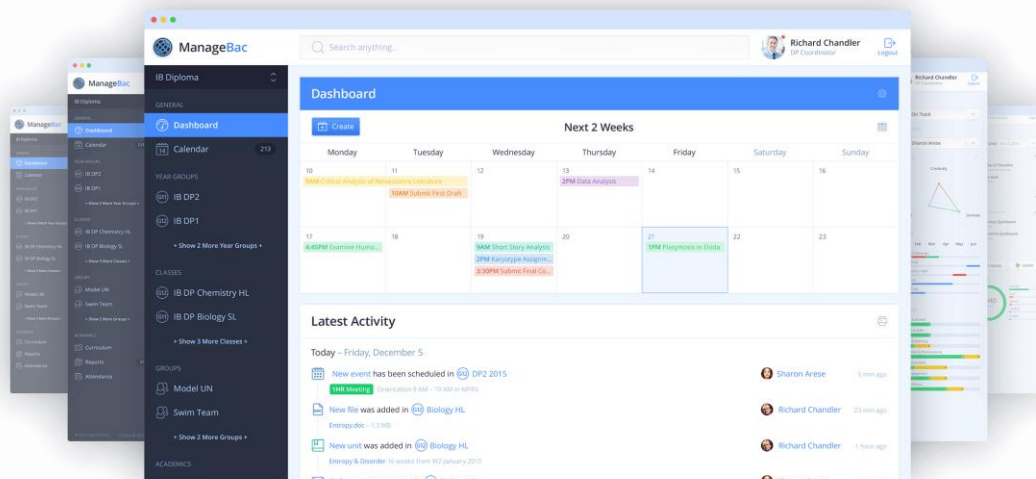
ManageBac

Search anything...

Richard Chandler
DP Coordinator

Logout

IB Diploma

GENERAL

Dashboard

Calendar 213

YEAR GROUPS

IB DP2

IB DP1

+ Show 2 More Year Groups +

CLASSES

IB DP Chemistry HL

IB DP Biology SL

+ Show 3 More Classes +

GROUPS

Model UN

Swim Team

+ Show 2 More Groups +

ACADEMICS

Dashboard

Create

Next 2 Weeks

| Monday | Tuesday | Wednesday | Thursday | Friday | Saturday | Sunday |
|---|---|---|---|---|---|---|
| 10 9AM Critical Analysis of Renaissance Literature | 11 10AM Submit First Draft | 12 | 13 2PM Data Analysis | 14 | 15 | 16 |
| 17 4:45PM Examine Huma... | 18 | 19 9AM Short Story Analysis 2PM Karyotype Assignm... 3:30PM Submit Final Co... | 20 | 21 1PM Plasmosis in Elodia | 22 | 23 |

Latest Activity

Today – Friday, December 5

New event has been scheduled in DP2 2015
1HR Meeting Orientation 9 AM – 10 AM in MPRS
Sharon Arese 5 min ago

New file was added in Biology HL
Entropy.doc – 1.3 MB
Richard Chandler 23 min ago

New unit was added in Biology HL
Entropy & Disorder 16 weeks from W2 January 2015
Richard Chandler 1 hour ago